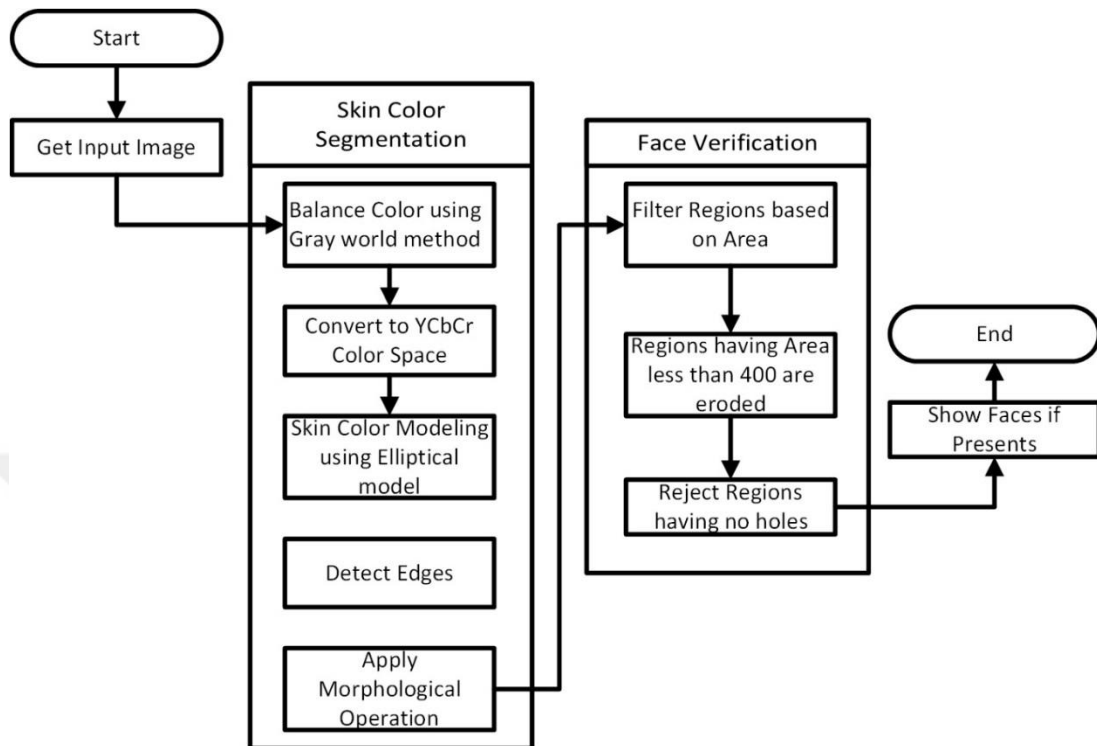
Start

Get Input Image

Skin Color Segmentation

Balance Color using Gray world method

Convert to YCbCr Color Space

Skin Color Modeling using Elliptical model

Detect Edges

Apply Morphological Operation

Face Verification

Filter Regions based on Area

Regions having Area less than 400 are eroded

Reject Regions having no holes

Show Faces if Presents

End